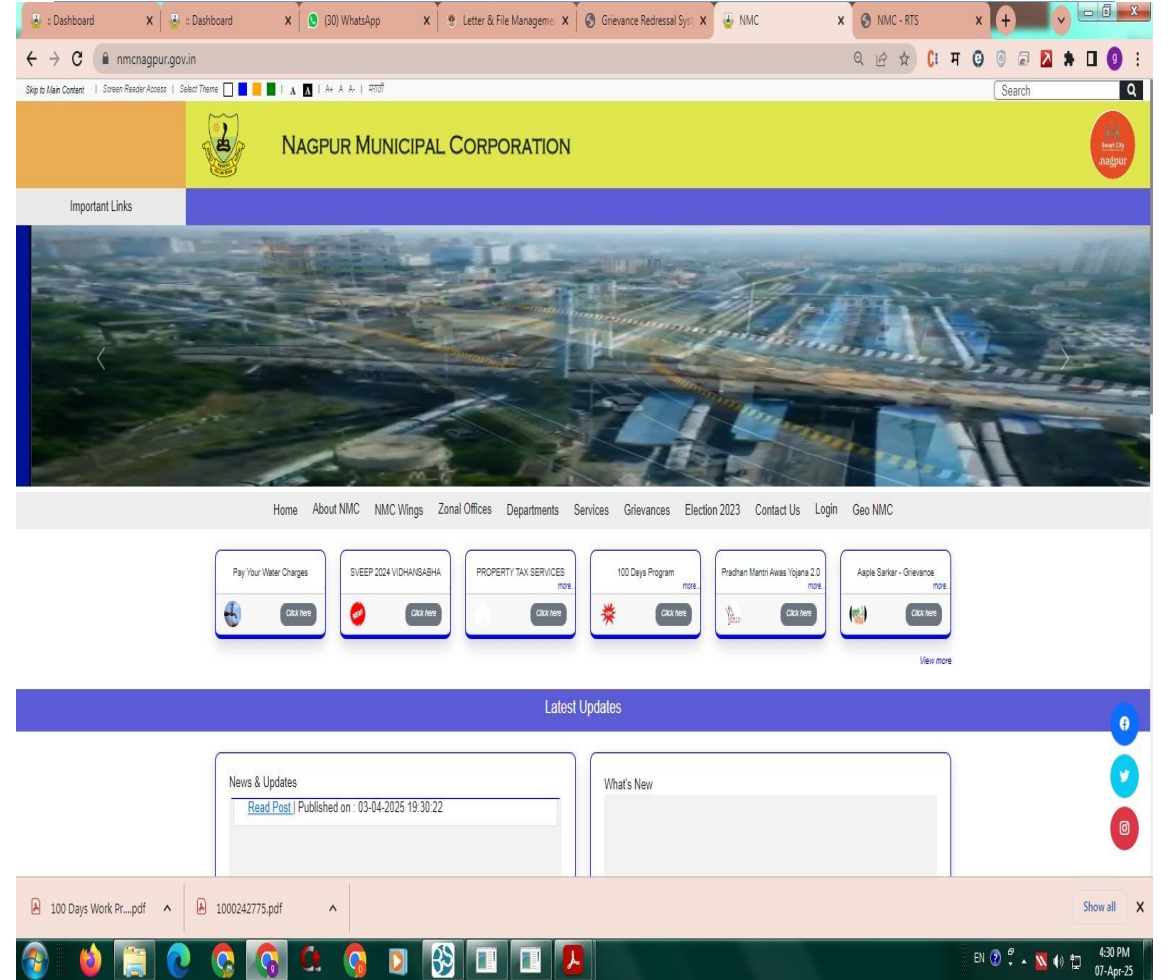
:: Dashboard x
:: Dashboard x
(30) WhatsApp x
Letter & File Manageme x
Grievance Redressal Sys x
NMC x
NMC - RTS x

nmcnagpur.gov.in

Skip to Main Content | Screen Reader Access | Select Theme | A A | A+ A A- | मराठी
Search

NAGPUR MUNICIPAL CORPORATION

Smart City .nagpur

Important Links

Home About NMC NMC Wings Zonal Offices Departments Services Grievances Election 2023 Contact Us Login Geo NMC

Pay Your Water Charges
Click here

SVEEP 2024 VIDHANSABHA
Click here

PROPERTY TAX SERVICES
more..
Click here

100 Days Program
more..
Click here

Pradhan Mantri Awas Yojana 2.0
more..
Click here

Aaple Sarkar - Grievance
more..
Click here

View more

Latest Updates

News & Updates
Read Post | Published on : 03-04-2025 19:30:22

What's New

100 Days Work Pr....pdf ^
1000242775.pdf ^
Show all X

EN 4:30 PM 07-Apr-25